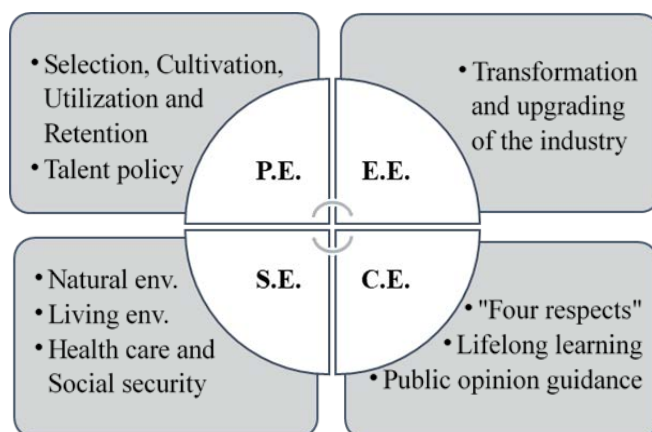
• Selection, Cultivation, Utilization and Retention
• Talent policy

P.E.

E.E.

• Transformation and upgrading of the industry

• Natural env.
• Living env.
• Health care and Social security

S.E.

C.E.

• "Four respects"
• Lifelong learning
• Public opinion guidance